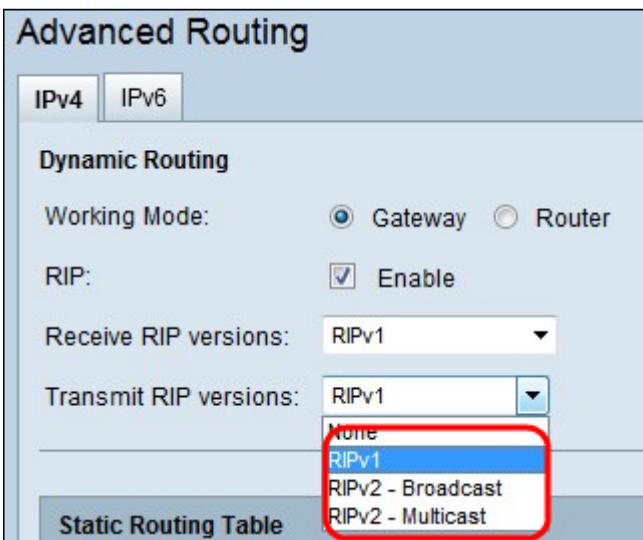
Advanced Routing

IPv4 IPv6

Dynamic Routing

Working Mode: Gateway Router

RIP: Enable

Receive RIP versions: RIPv1

Transmit RIP versions: RIPv1

None

RIPv1

RIPv2 - Broadcast

RIPv2 - Multicast

Static Routing Table